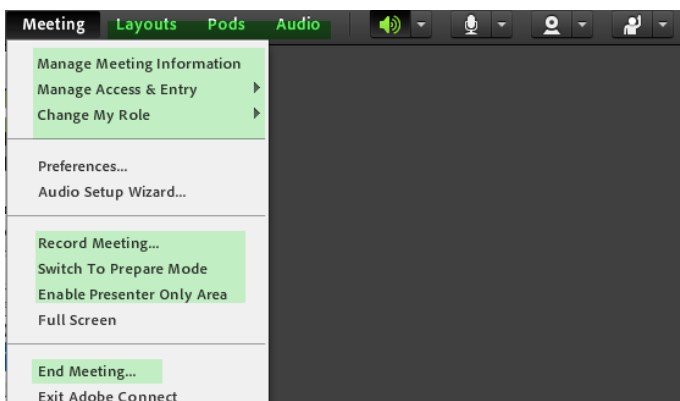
Meeting Layouts Pods Audio

Manage Meeting Information
Manage Access & Entry
Change My Role

Preferences...
Audio Setup Wizard...

Record Meeting...
Switch To Prepare Mode
Enable Presenter Only Area
Full Screen

End Meeting...
Exit Adobe Connect